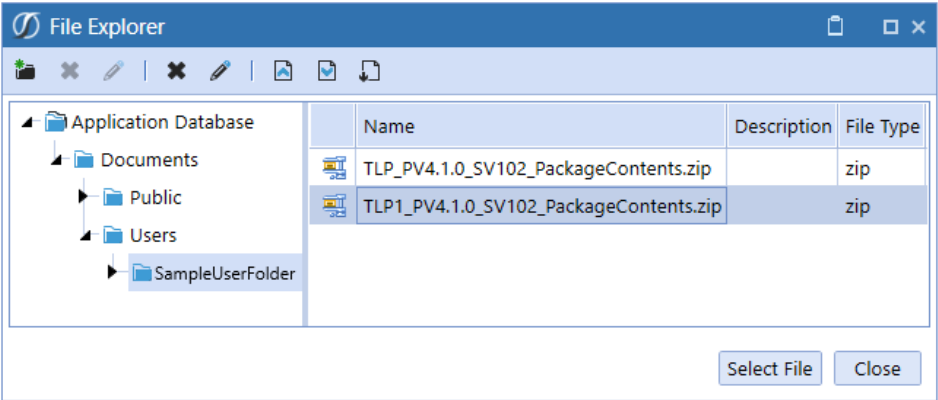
File Explorer

Application Database
Documents
Public
Users
SampleUserFolder

| | Name | Description | File Type |
|---|---|---|---|
| | TLP_PV4.1.0_SV102_PackageContents.zip | | zip |
| | TLP1_PV4.1.0_SV102_PackageContents.zip | | zip |

Select File
Close